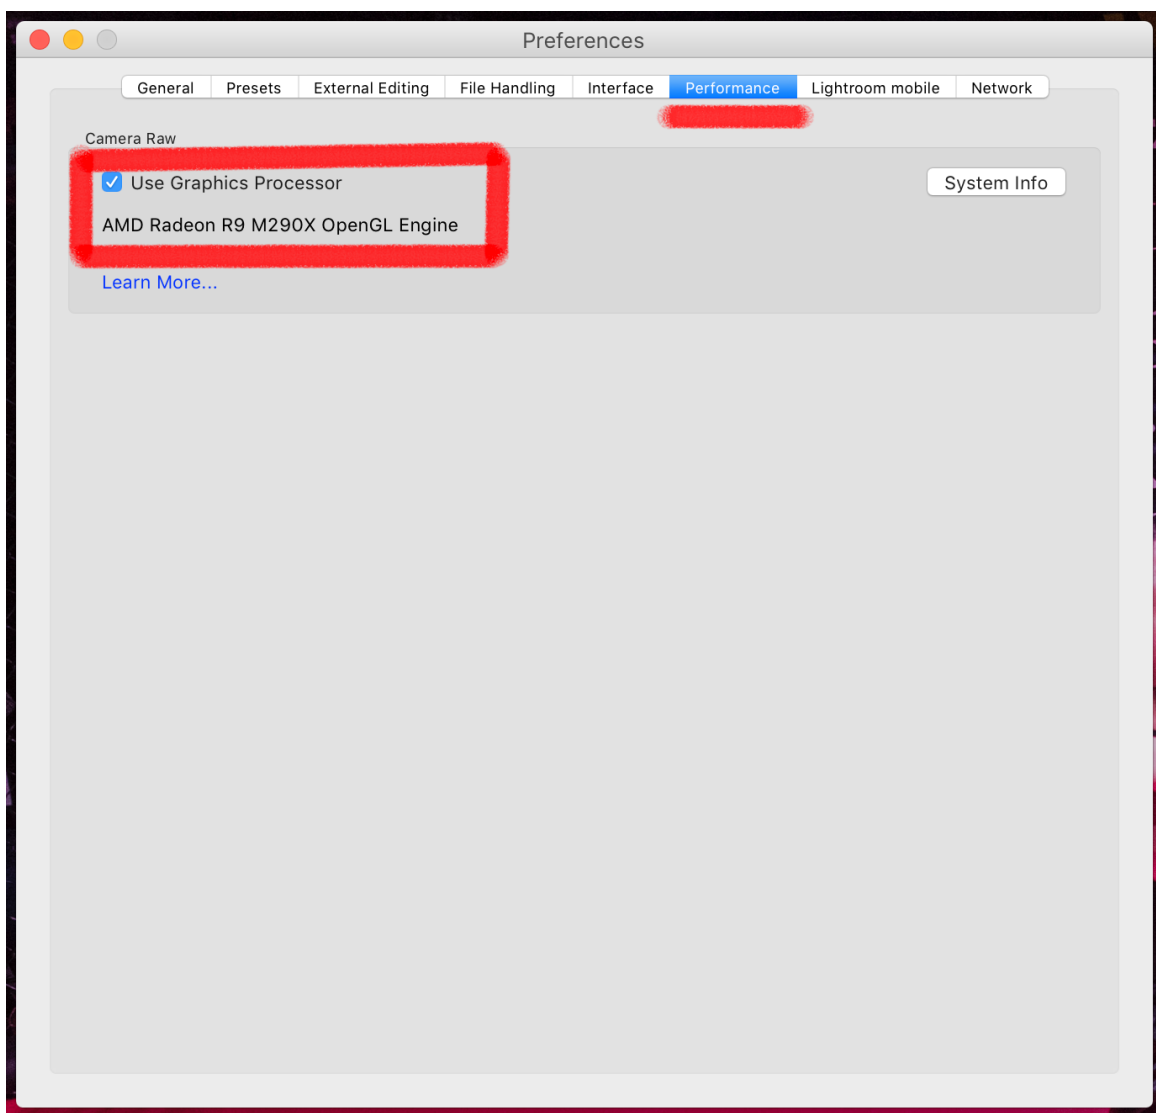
Preferences

General | Presets | External Editing | File Handling | Interface | Performance | Lightroom mobile | Network

Camera Raw

Use Graphics Processor

System Info

AMD Radeon R9 M290X OpenGL Engine

Learn More...